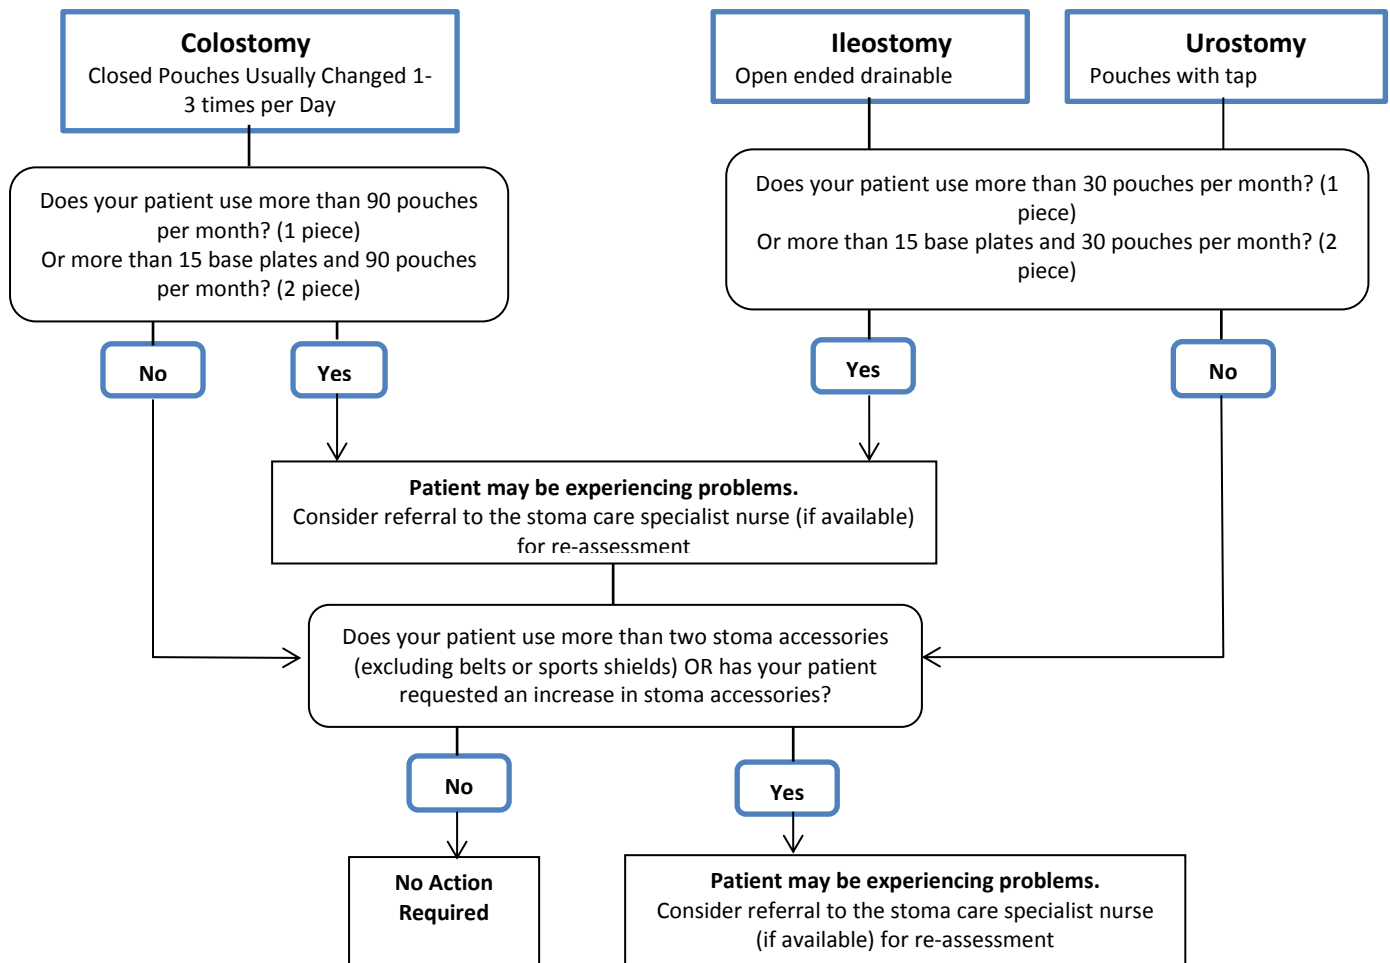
**Colostomy**
Closed Pouches Usually Changed 1-3 times per Day

**Ileostomy**
Open ended drainable

**Urostomy**
Pouches with tap

Does your patient use more than 90 pouches per month? (1 piece)
Or more than 15 base plates and 90 pouches per month? (2 piece)

Does your patient use more than 30 pouches per month? (1 piece)
Or more than 15 base plates and 30 pouches per month? (2 piece)

**No**

**Yes**

**Yes**

**No**

**Patient may be experiencing problems.**
Consider referral to the stoma care specialist nurse (if available) for re-assessment

Does your patient use more than two stoma accessories (excluding belts or sports shields) OR has your patient requested an increase in stoma accessories?

**No**

**Yes**

**No Action Required**

**Patient may be experiencing problems.**
Consider referral to the stoma care specialist nurse (if available) for re-assessment